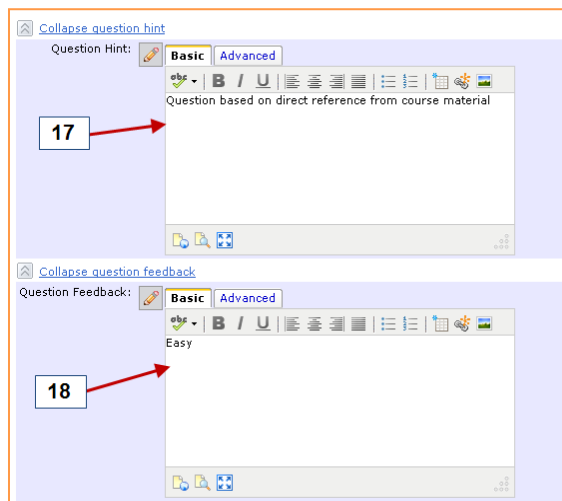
Collapse question hint

Question Hint:

Basic Advanced

B I U

Question based on direct reference from course material

17

Collapse question feedback

Question Feedback:

Basic Advanced

B I U

Easy

18